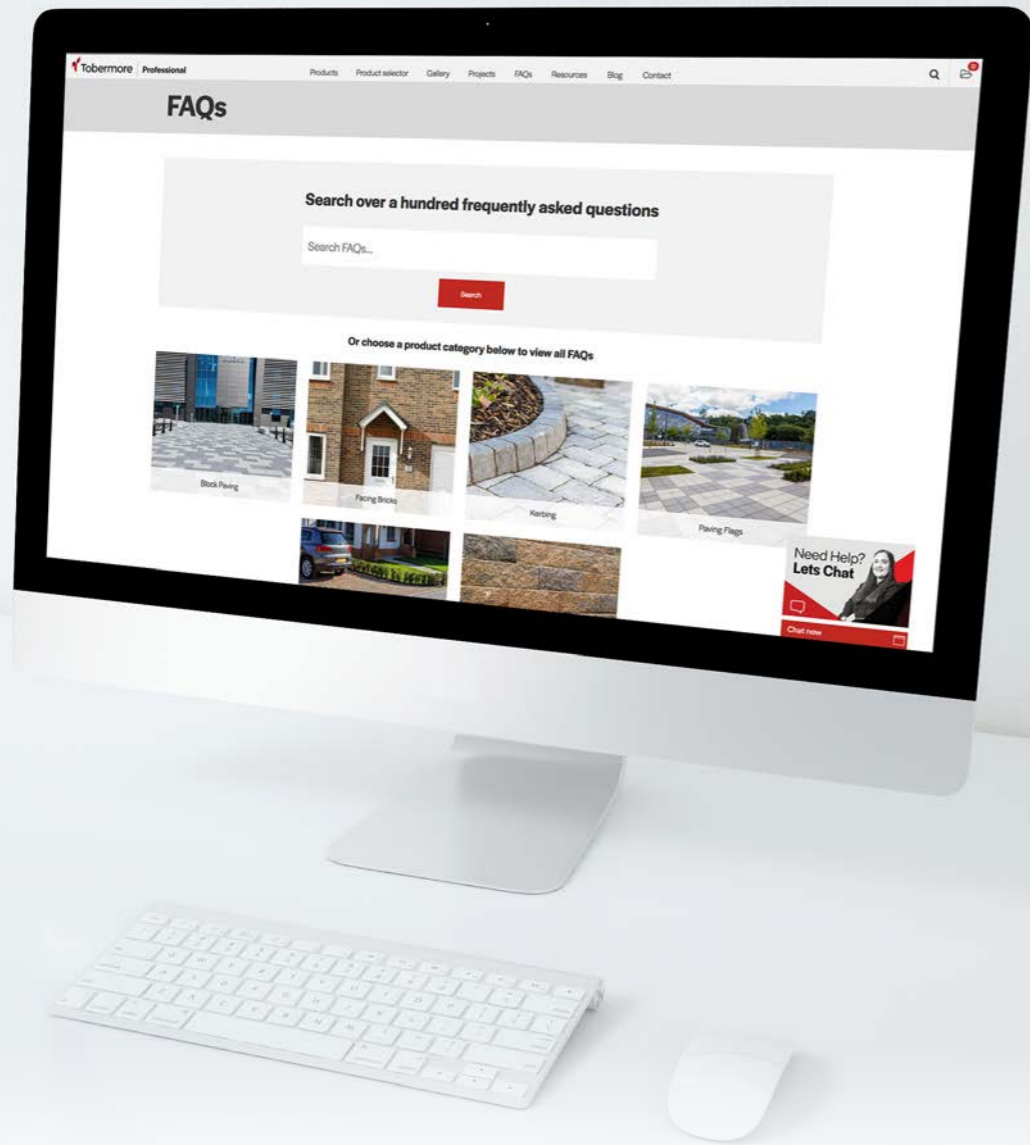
Tobermore Professional

Products Product selector Gallery Projects FAQs Resources Blog Contact

0

FAQs

Search over a hundred frequently asked questions

Search FAQs...

Search

Or choose a product category below to view all FAQs

Block Paving

Facing Bricks

Kerbing

Paving Flags

Need Help? Lets Chat

Chat now